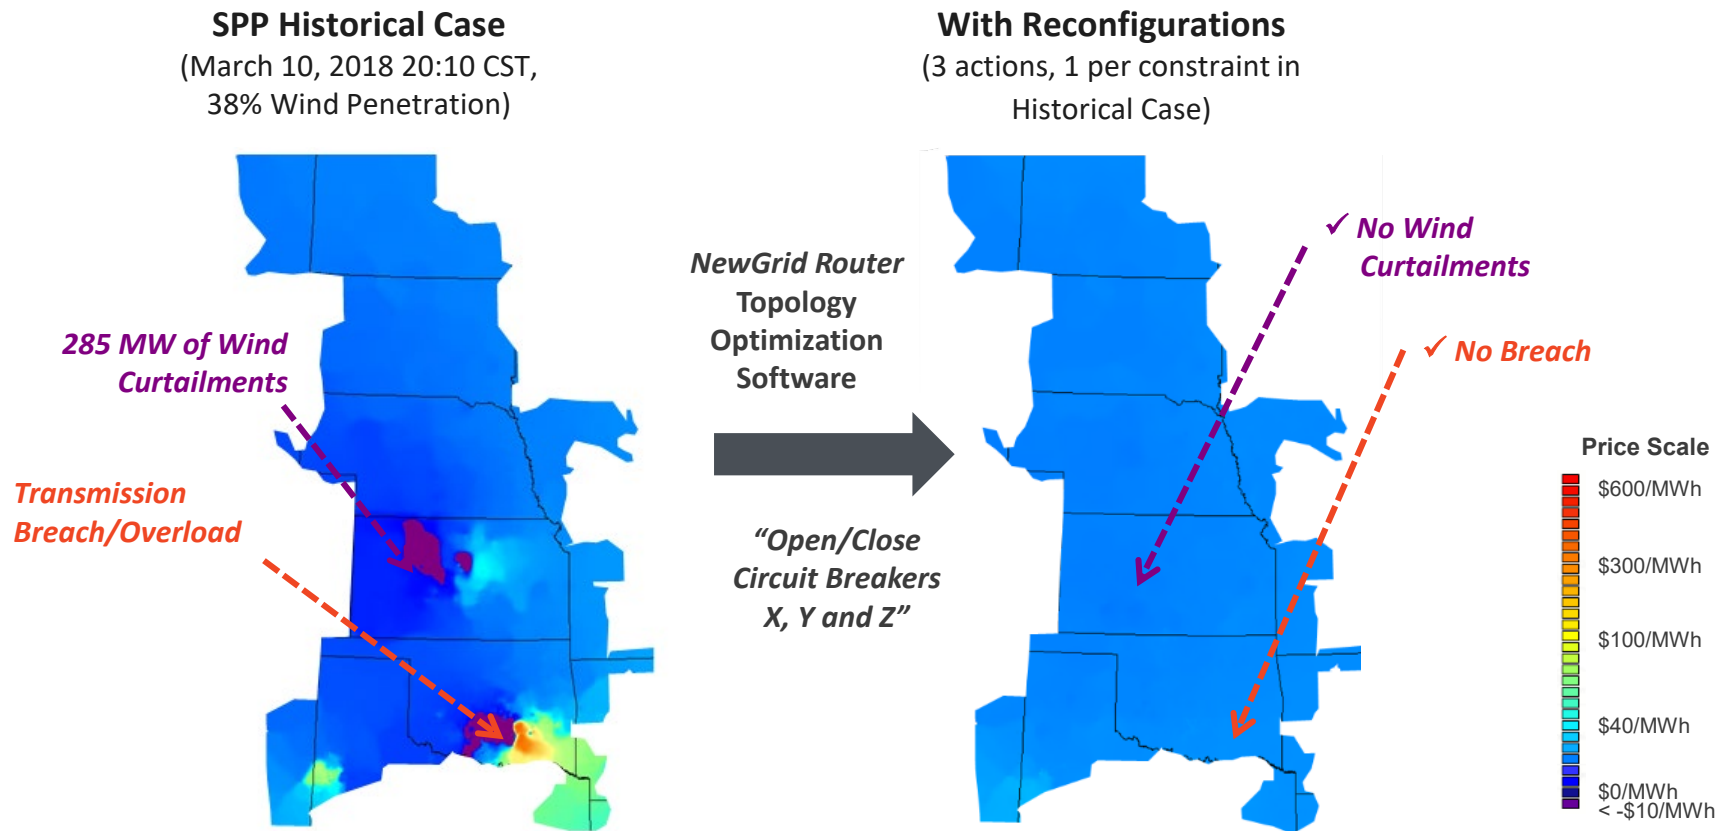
SPP Historical Case
(March 10, 2018 20:10 CST, 38% Wind Penetration)

With Reconfigurations
(3 actions, 1 per constraint in Historical Case)

285 MW of Wind Curtailments

Transmission Breach/Overload

NewGrid Router Topology Optimization Software

"Open/Close Circuit Breakers X, Y and Z"

✓ No Wind Curtailments

✓ No Breach

Price Scale
$600/MWh
$300/MWh
$100/MWh
$40/MWh
$0/MWh
< -$10/MWh